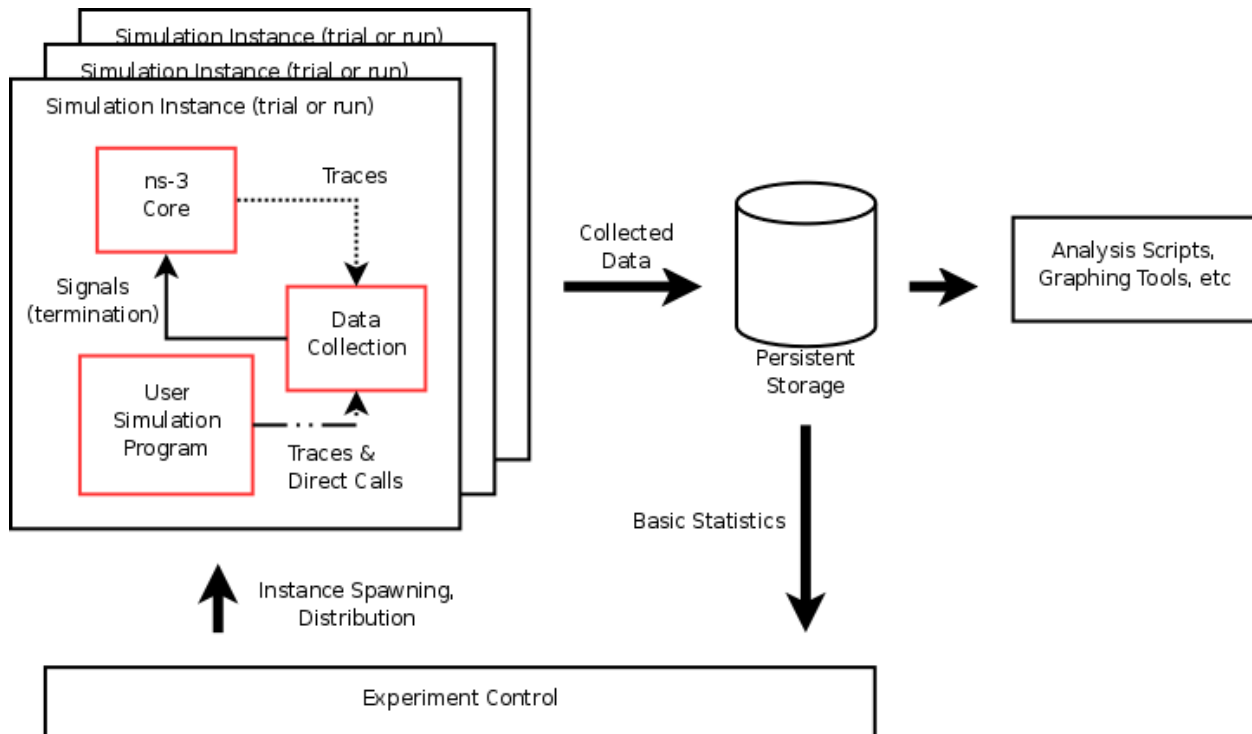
Simulation Instance (trial or run)

Simulation Instance (trial or run)

Simulation Instance (trial or run)

ns-3 Core

Traces

Signals (termination)

Data Collection

User Simulation Program

Traces & Direct Calls

Collected Data

Persistent Storage

Analysis Scripts, Graphing Tools, etc

Basic Statistics

Instance Spawning, Distribution

Experiment Control